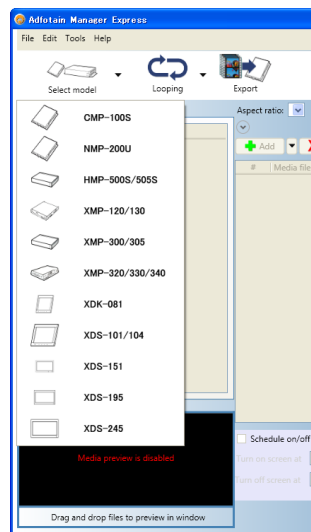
Adfotain Manager Express

File Edit Tools Help

Select model

Looping

Export

Aspect ratio:

Add

#

Media file

CMP-100S

NMP-200U

HMP-500S/505S

XMP-120/130

XMP-300/305

XMP-320/330/340

XDK-081

XDS-101/104

XDS-151

XDS-195

XDS-245

Media preview is disabled

Drag and drop files to preview in window

Schedule on/off

Turn on screens at

Turn off screens at